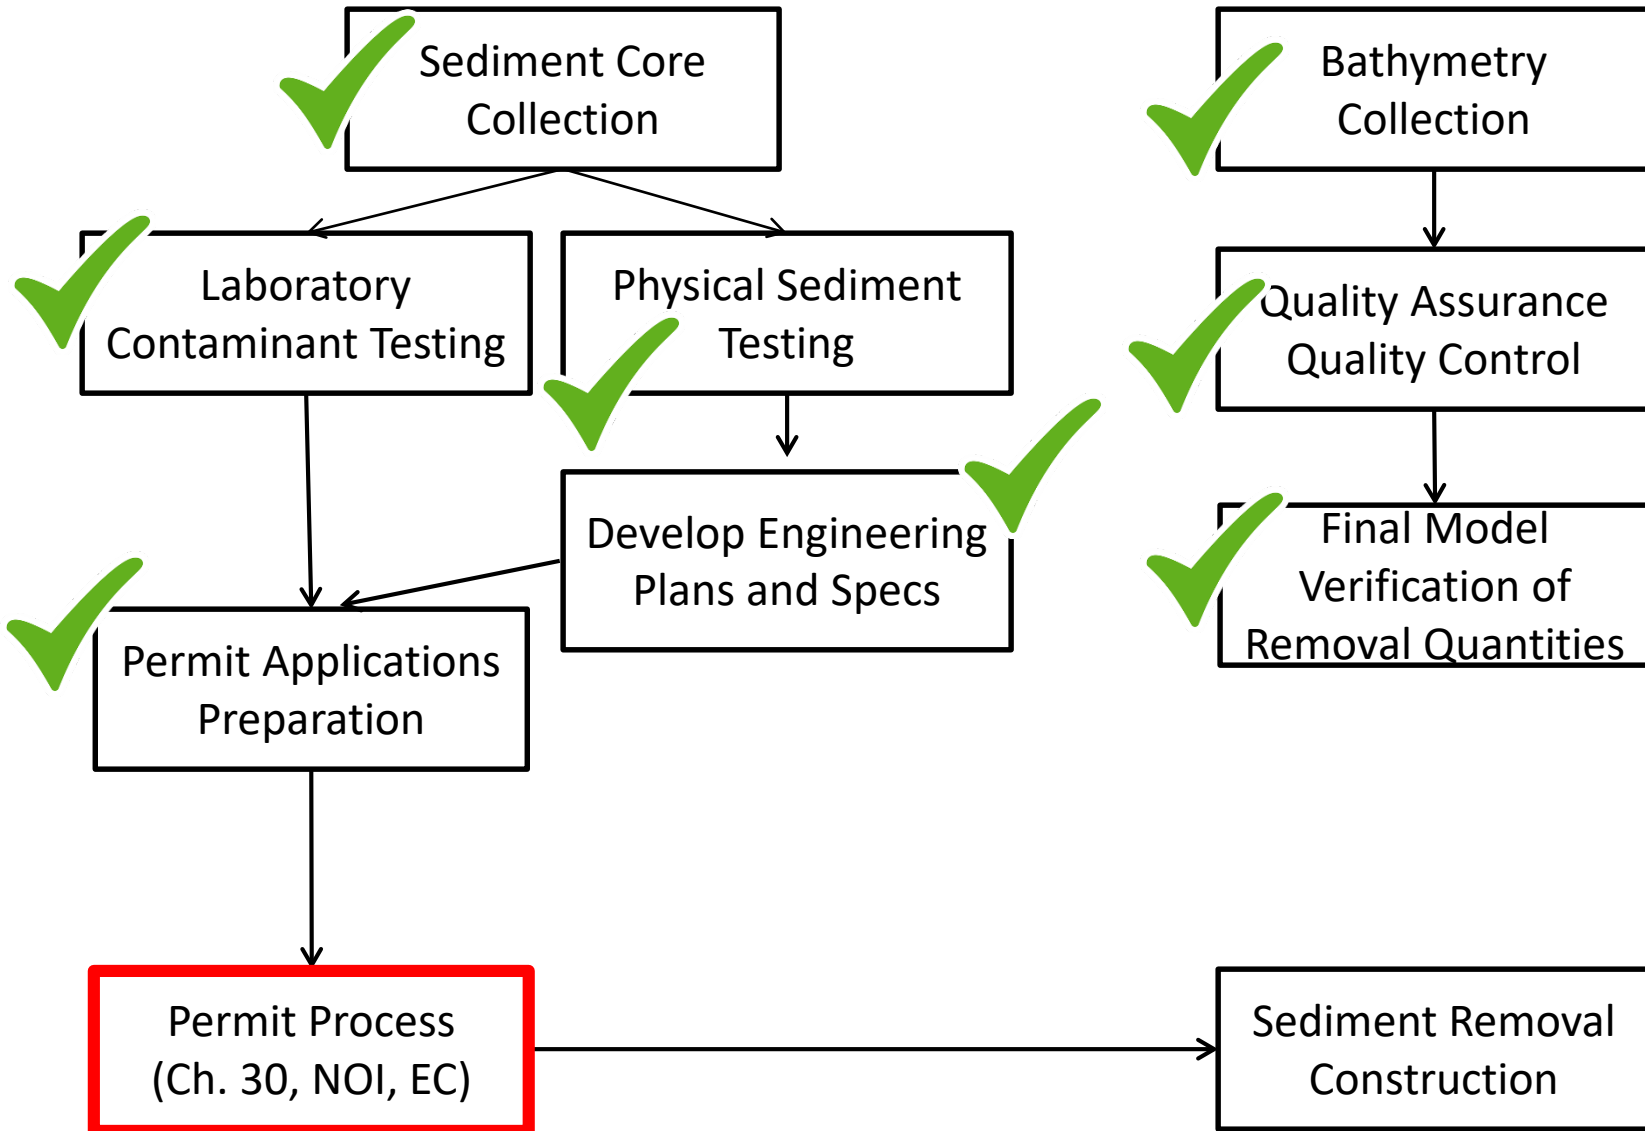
Sediment Core Collection

Bathymetry Collection

Laboratory Contaminant Testing

Physical Sediment Testing

Quality Assurance Quality Control

Develop Engineering Plans and Specs

Final Model Verification of Removal Quantities

Permit Applications Preparation

Permit Process (Ch. 30, NOI, EC)

Sediment Removal Construction